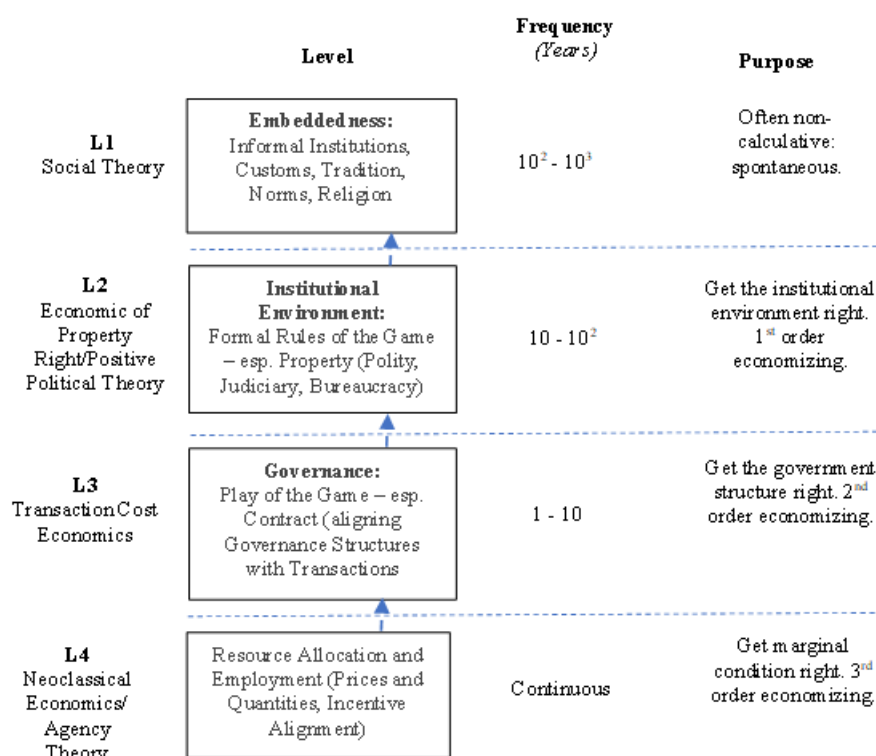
Level

Frequency
(Years)

Purpose

L1
Social Theory

Embeddedness:
Informal Institutions, Customs, Tradition, Norms, Religion

$10^2$ - $10^3$

Often non-calculative: spontaneous.

L2
Economic of Property Right/Positive Political Theory

Institutional Environment:
Formal Rules of the Game – esp. Property (Polity, Judiciary, Bureaucracy)

10 - $10^2$

Get the institutional environment right. $1^{st}$ order economizing.

L3
Transaction Cost Economics

Governance:
Play of the Game – esp. Contract (aligning Governance Structures with Transactions

1 - 10

Get the government structure right. $2^{nd}$ order economizing.

L4
Neoclassical Economics/ Agency Theory

Resource Allocation and Employment (Prices and Quantities, Incentive Alignment)

Continuous

Get marginal condition right. $3^{rd}$ order economizing.